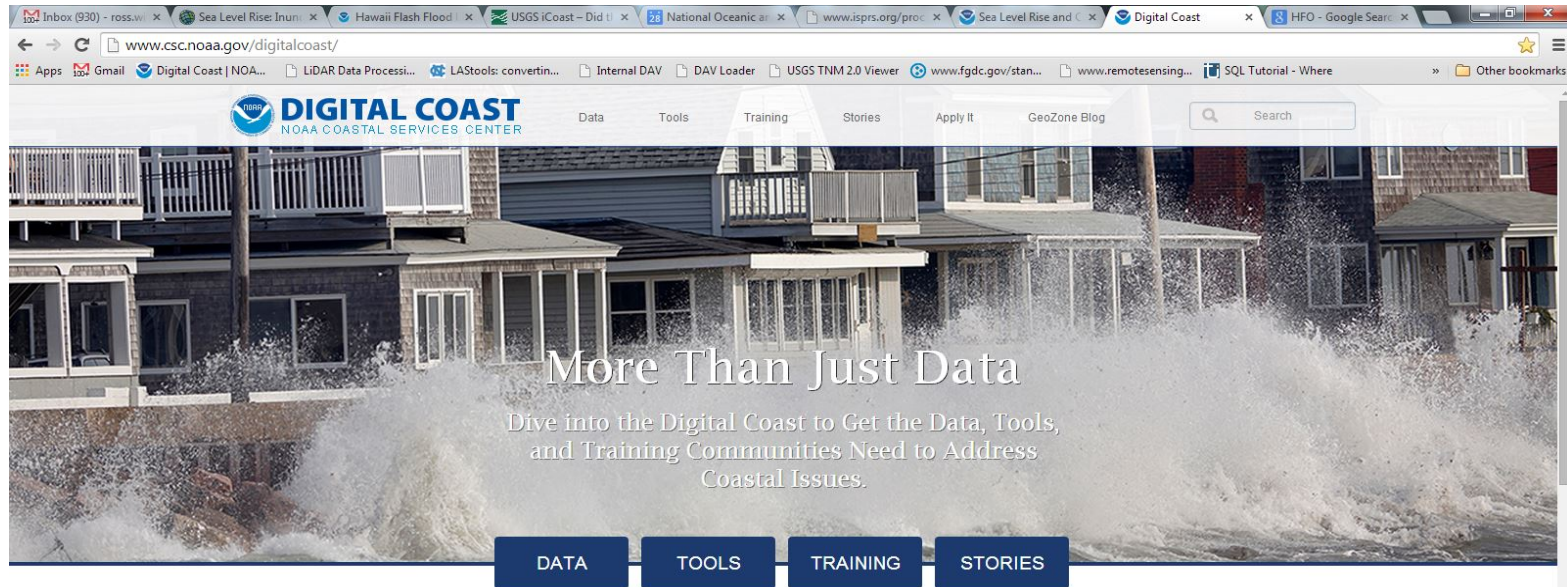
Inbox (930) - ross.w ×
Sea Level Rise: Inun ×
Hawaii Flash Flood ×
USGS iCoast – Did t ×
National Oceanic an ×
www.isprs.org/proc ×
Sea Level Rise and ×
Digital Coast ×
HFO - Google Searc ×

www.csc.noaa.gov/digitalcoast/

Apps Gmail Digital Coast | NOA... LiDAR Data Processi... LAStools: convertin... Internal DAV DAV Loader USGS TNM 2.0 Viewer www.fgdc.gov/stan... www.remotesensing... SQL Tutorial - Where » Other bookmarks

NOAA DIGITAL COAST
NOAA COASTAL SERVICES CENTER

Data Tools Training Stories Apply It GeoZone Blog Search

More Than Just Data

Dive into the Digital Coast to Get the Data, Tools, and Training Communities Need to Address Coastal Issues.

DATA TOOLS TRAINING STORIES